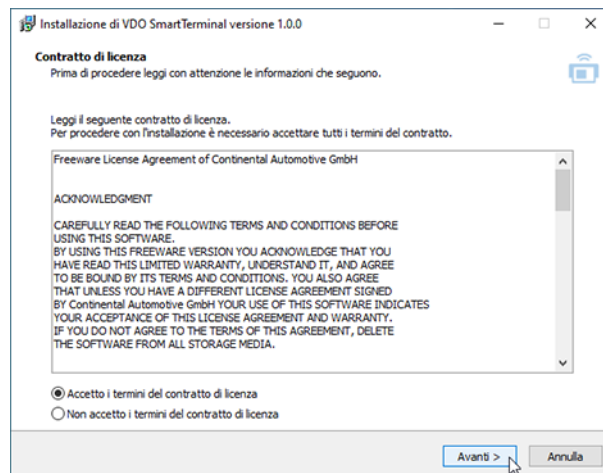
Installazione di VDO SmartTerminal versione 1.0.0

Contratto di licenza
Prima di procedere leggi con attenzione le informazioni che seguono.

Leggi il seguente contratto di licenza.
Per procedere con l'installazione è necessario accettare tutti i termini del contratto.

Freeware License Agreement of Continental Automotive GmbH

ACKNOWLEDGMENT

CAREFULLY READ THE FOLLOWING TERMS AND CONDITIONS BEFORE USING THIS SOFTWARE.
BY USING THIS FREEWARE VERSION YOU ACKNOWLEDGE THAT YOU HAVE READ THIS LIMITED WARRANTY, UNDERSTAND IT, AND AGREE TO BE BOUND BY ITS TERMS AND CONDITIONS. YOU ALSO AGREE THAT UNLESS YOU HAVE A DIFFERENT LICENSE AGREEMENT SIGNED BY Continental Automotive GmbH YOUR USE OF THIS SOFTWARE INDICATES YOUR ACCEPTANCE OF THIS LICENSE AGREEMENT AND WARRANTY.
IF YOU DO NOT AGREE TO THE TERMS OF THIS AGREEMENT, DELETE THE SOFTWARE FROM ALL STORAGE MEDIA.

Accetto i termini del contratto di licenza
Non accetto i termini del contratto di licenza

Avanti >
Annulla